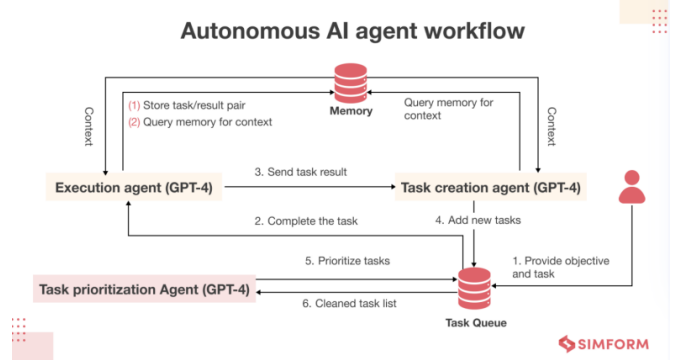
Autonomous AI agent workflow

Memory

(1) Store task/result pair
(2) Query memory for context

Query memory for context

Context

Context

Execution agent (GPT-4)

3. Send task result

Task creation agent (GPT-4)

2. Complete the task

4. Add new tasks

1. Provide objective and task

5. Prioritize tasks

Task prioritization Agent (GPT-4)

6. Cleaned task list

Task Queue

SIMFORM